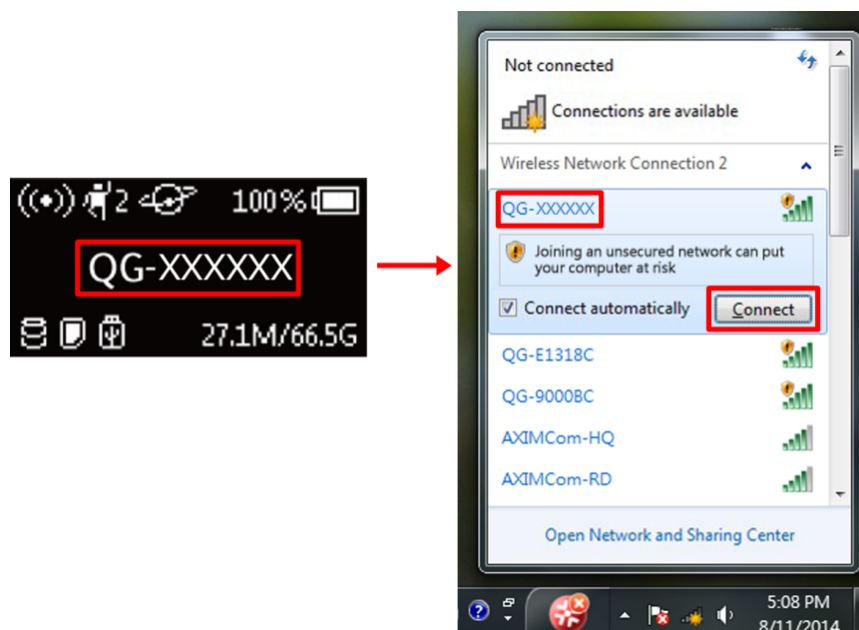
2 100%

QG-XXXXXX

27.1M/66.5G

Not connected

Connections are available

Wireless Network Connection 2

QG-XXXXXX

Joining an unsecured network can put your computer at risk

Connect automatically

Connect

QG-E1318C

QG-9000BC

AXIMCom-HQ

AXIMCom-RD

Open Network and Sharing Center

5:08 PM
8/11/2014